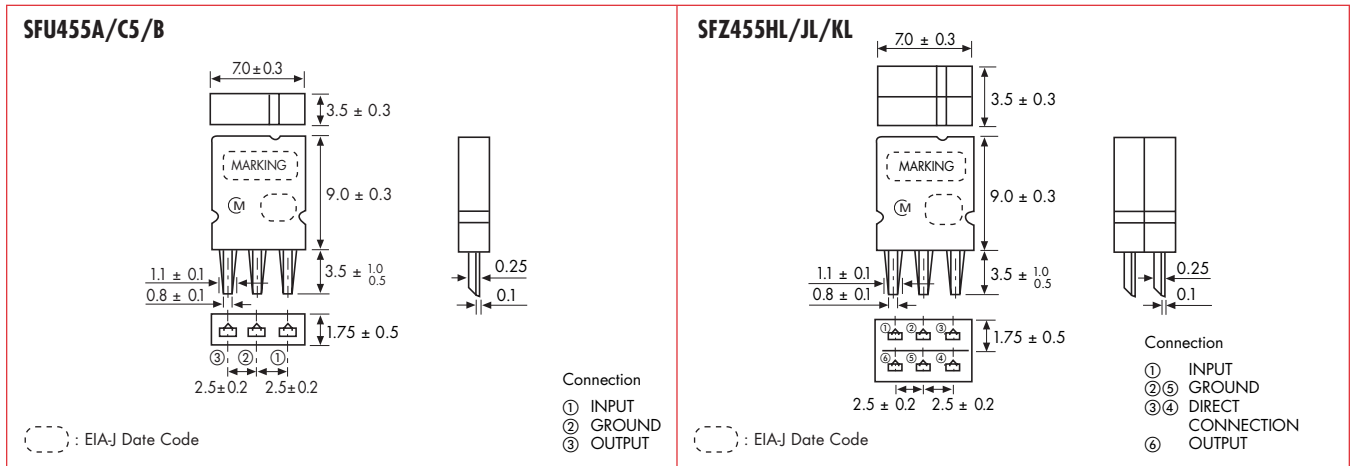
SFU455A/C5/B

7.0 ± 0.3

3.5 ± 0.3

MARKING

9.0 ± 0.3

Ⓜ

1.1 ± 0.1

0.8 ± 0.1

3.5 ± $^{1.0}_{0.5}$

0.25

0.1

1.75 ± 0.5

③ ② ①

2.5±0.2 2.5±0.2

Connection

① INPUT
② GROUND
③ OUTPUT

: EIA-J Date Code

SFZ455HL/JL/KL

7.0 ± 0.3

3.5 ± 0.3

MARKING

9.0 ± 0.3

Ⓜ

1.1 ± 0.1

0.8 ± 0.1

3.5 ± $^{1.0}_{0.5}$

0.25

0.1

① ② ③

⑥ ⑤ ④

1.75 ± 0.5

2.5 ± 0.2 2.5 ± 0.2

Connection

① INPUT
②⑤ GROUND
③④ DIRECT CONNECTION
⑥ OUTPUT

: EIA-J Date Code